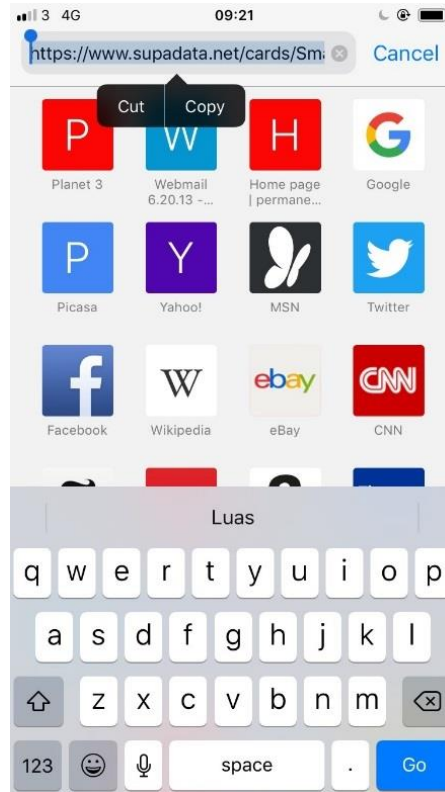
3 4G
09:21

https://www.supadata.net/cards/Sm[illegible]
Cancel

Cut
Copy

P
Planet 3
W
Webmail 6.20.13 -...
H
Home page | permane...
G
Google

P
Picasa
Y
Yahoo!
MSN
Twitter

f
Facebook
W
Wikipedia
ebay
eBay
CNN
CNN

Luas

q w e r t y u i o p
a s d f g h j k l
z x c v b n m
123
space
.
Go